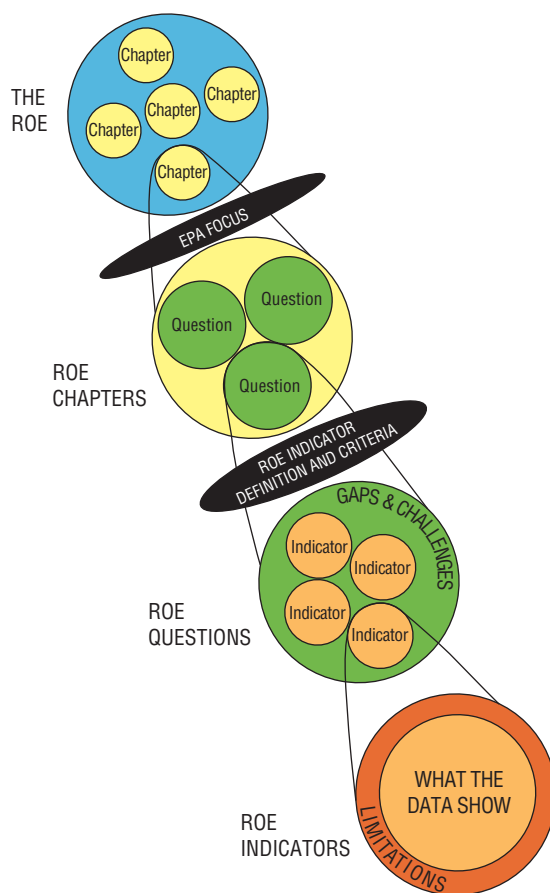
THE ROE

Chapter

Chapter

Chapter

Chapter

Chapter

EPA FOCUS

Question

Question

Question

ROE CHAPTERS

ROE INDICATOR DEFINITION AND CRITERIA

GAPS & CHALLENGES

Indicator

Indicator

Indicator

Indicator

ROE QUESTIONS

WHAT THE DATA SHOW

LIMITATIONS

ROE INDICATORS